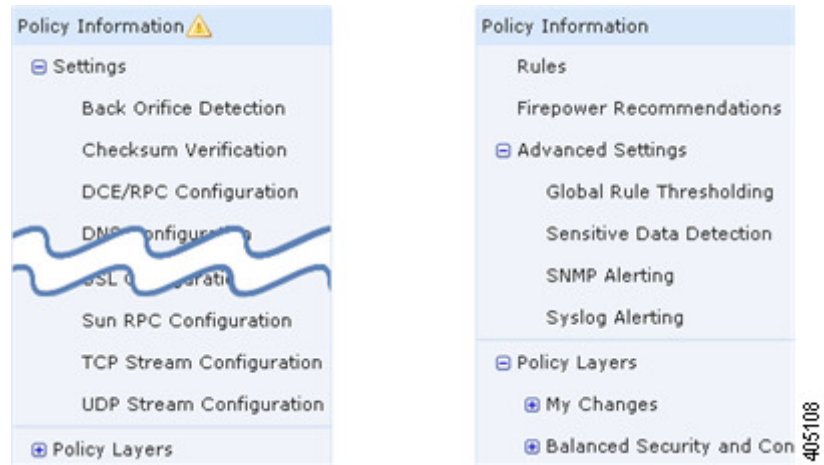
Policy Information

Settings

Back Orifice Detection

Checksum Verification

DCE/RPC Configuration

DN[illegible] Configur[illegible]

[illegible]SL C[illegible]gurati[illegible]

Sun RPC Configuration

TCP Stream Configuration

UDP Stream Configuration

Policy Layers

Policy Information

Rules

Firepower Recommendations

Advanced Settings

Global Rule Thresholding

Sensitive Data Detection

SNMP Alerting

Syslog Alerting

Policy Layers

My Changes

Balanced Security and Con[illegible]

405108